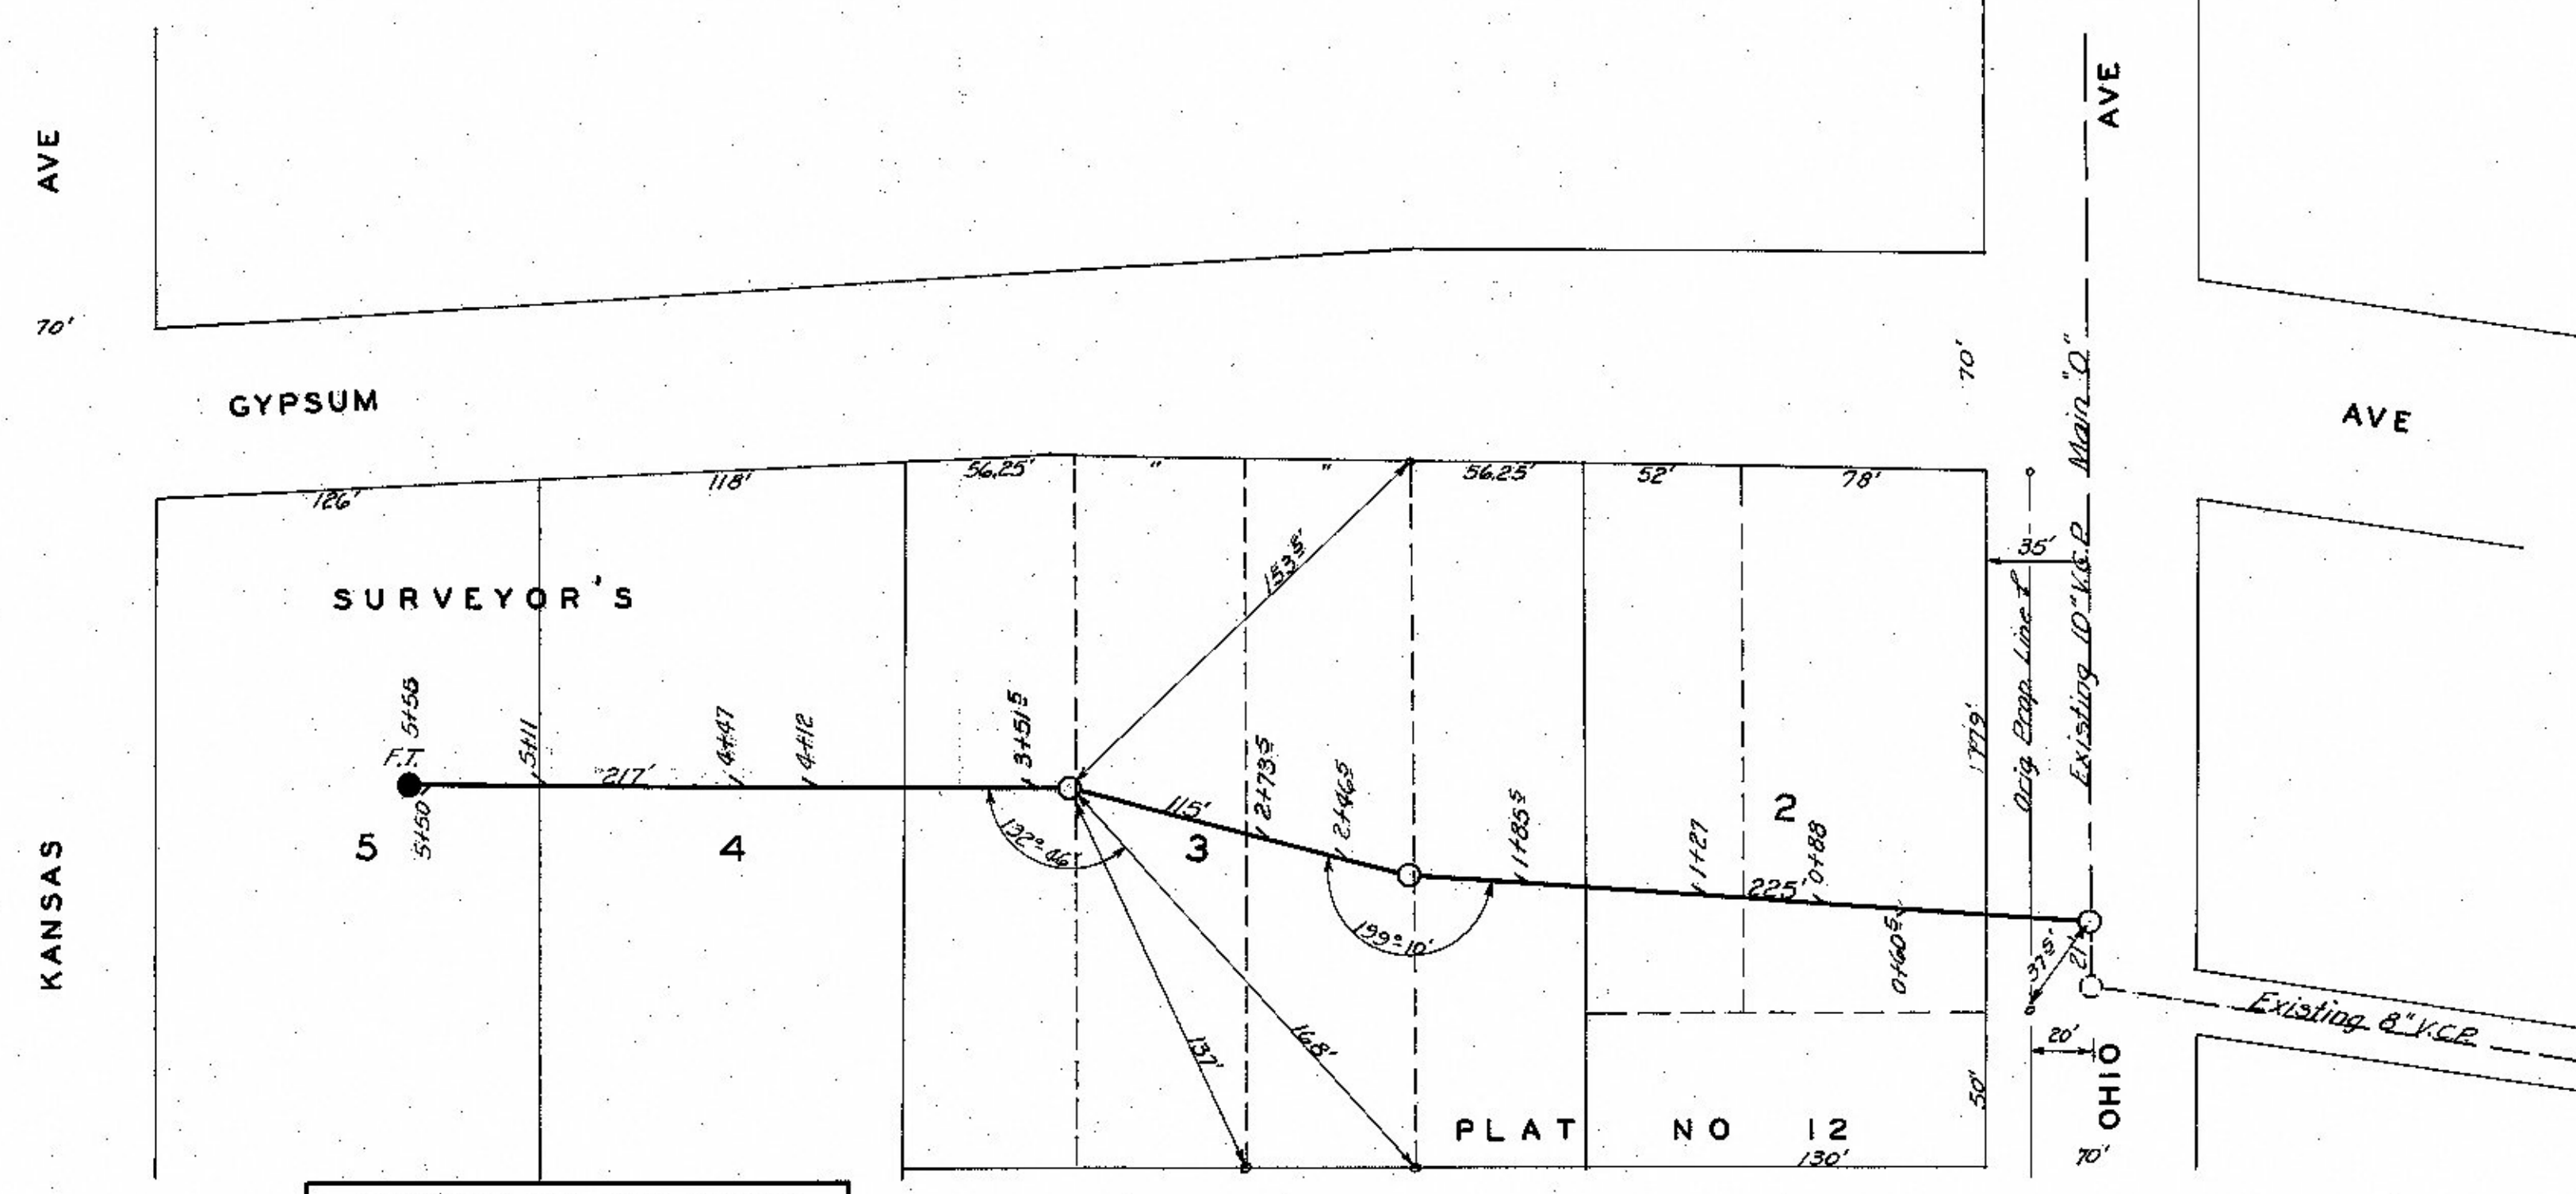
AVE

70'

GYPSUM

AVE

70'

Main "O"

AVE

126'
118'
56.25'
"
"
56.25'
52'
78'

SURVEYOR'S

153.5'

35'

Orig Prop Line ℄

Existing 10" V.C.P.

5+56
F.T.
5+11
217'
4+47
4+12
3+51.5
2+73.5
2+46.5
177.9'

5+50
5
4
132° 46'
115'
3
1+85.5
1+27
2
0+88
225'

199° 10'
0+60.5
37.5'
21'

137'
168'

Existing 8" V.C.P.

20'
OHIO

50'

PLAT NO 12
130'
70'

KANSAS